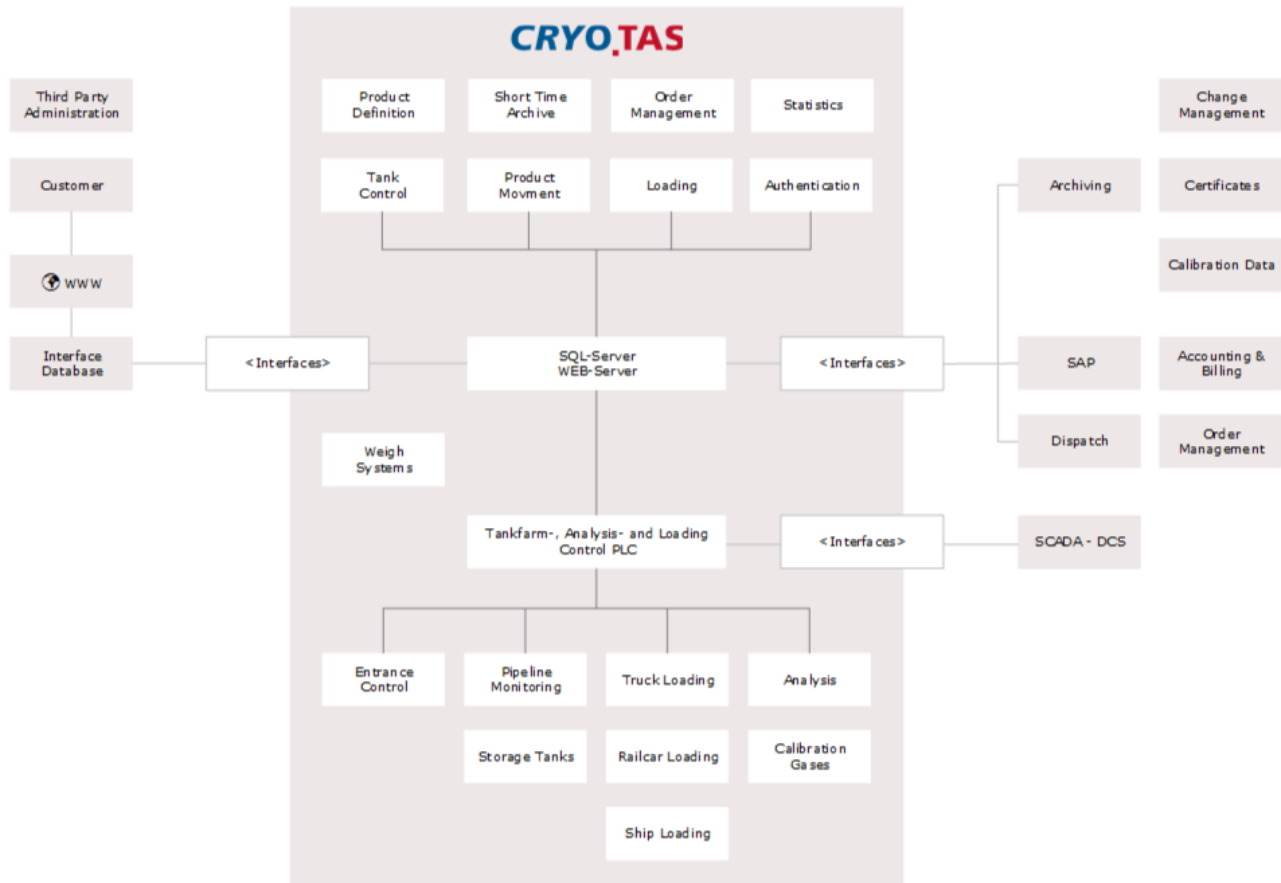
CRYO.TAS

Third Party Administration

Customer

WWW

Interface Database

<Interfaces>

Product Definition

Short Time Archive

Order Management

Statistics

Tank Control

Product Movment

Loading

Authentication

SQL-Server WEB-Server

Weigh Systems

Tankfarm-, Analysis- and Loading Control PLC

Entrance Control

Pipeline Monitoring

Truck Loading

Analysis

Storage Tanks

Railcar Loading

Calibration Gases

Ship Loading

<Interfaces>

<Interfaces>

Archiving

SAP

Dispatch

SCADA - DCS

Change Management

Certificates

Calibration Data

Accounting & Billing

Order Management